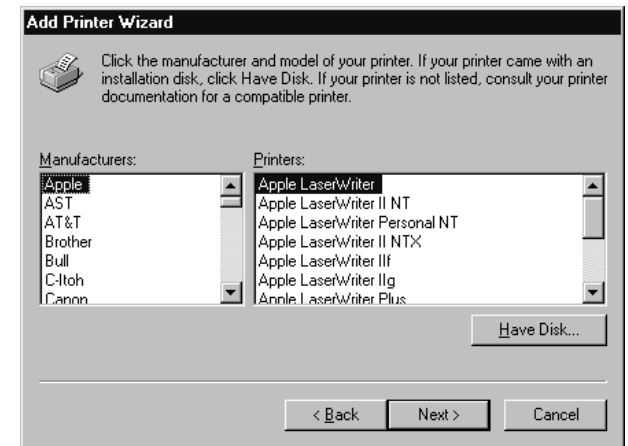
Add Printer Wizard

Click the manufacturer and model of your printer. If your printer came with an installation disk, click Have Disk. If your printer is not listed, consult your printer documentation for a compatible printer.

Manufacturers:

Apple
AST
AT&T
Brother
Bull
C-Itoh
Canon

Printers:

Apple LaserWriter
Apple LaserWriter II NT
Apple LaserWriter Personal NT
Apple LaserWriter II NTX
Apple LaserWriter IIf
Apple LaserWriter IIg
Apple LaserWriter Plus

Have Disk...

< Back
Next >
Cancel